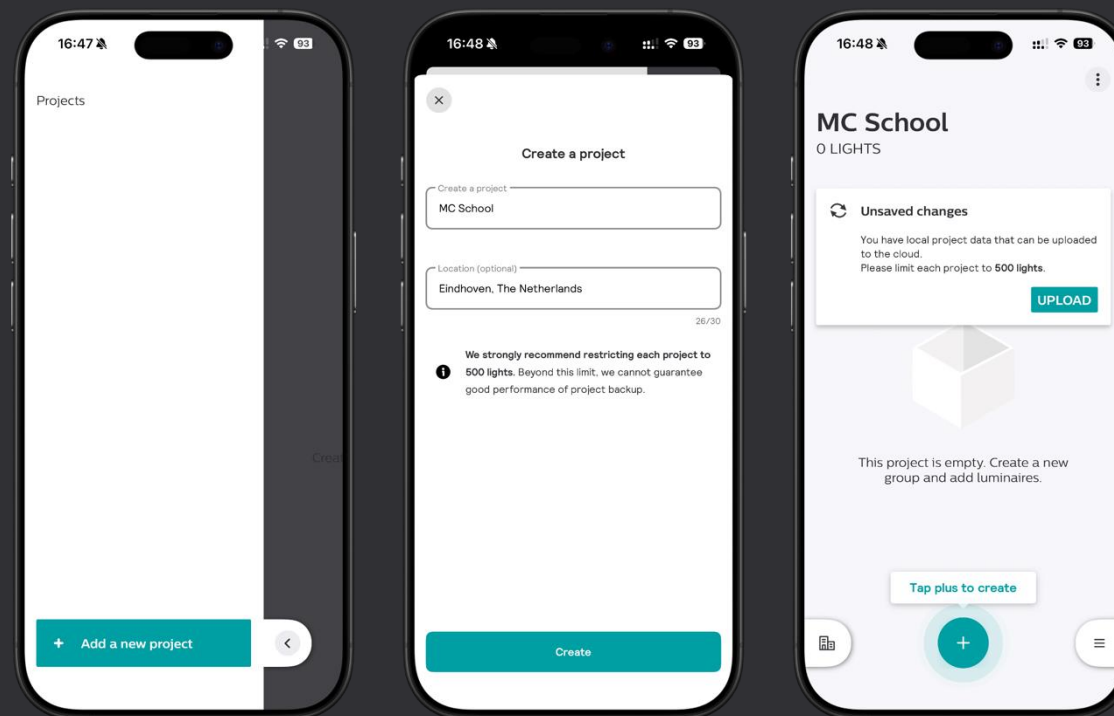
16:47

93

Projects

Crea

+ Add a new project

16:48

93

Create a project

Create a project

MC School

Location (optional)

Eindhoven, The Netherlands

26/30

We strongly recommend restricting each project to 500 lights. Beyond this limit, we cannot guarantee good performance of project backup.

Create

16:48

93

MC School
0 LIGHTS

Unsaved changes

You have local project data that can be uploaded to the cloud.
Please limit each project to 500 lights.

UPLOAD

This project is empty. Create a new group and add luminaires.

Tap plus to create

+